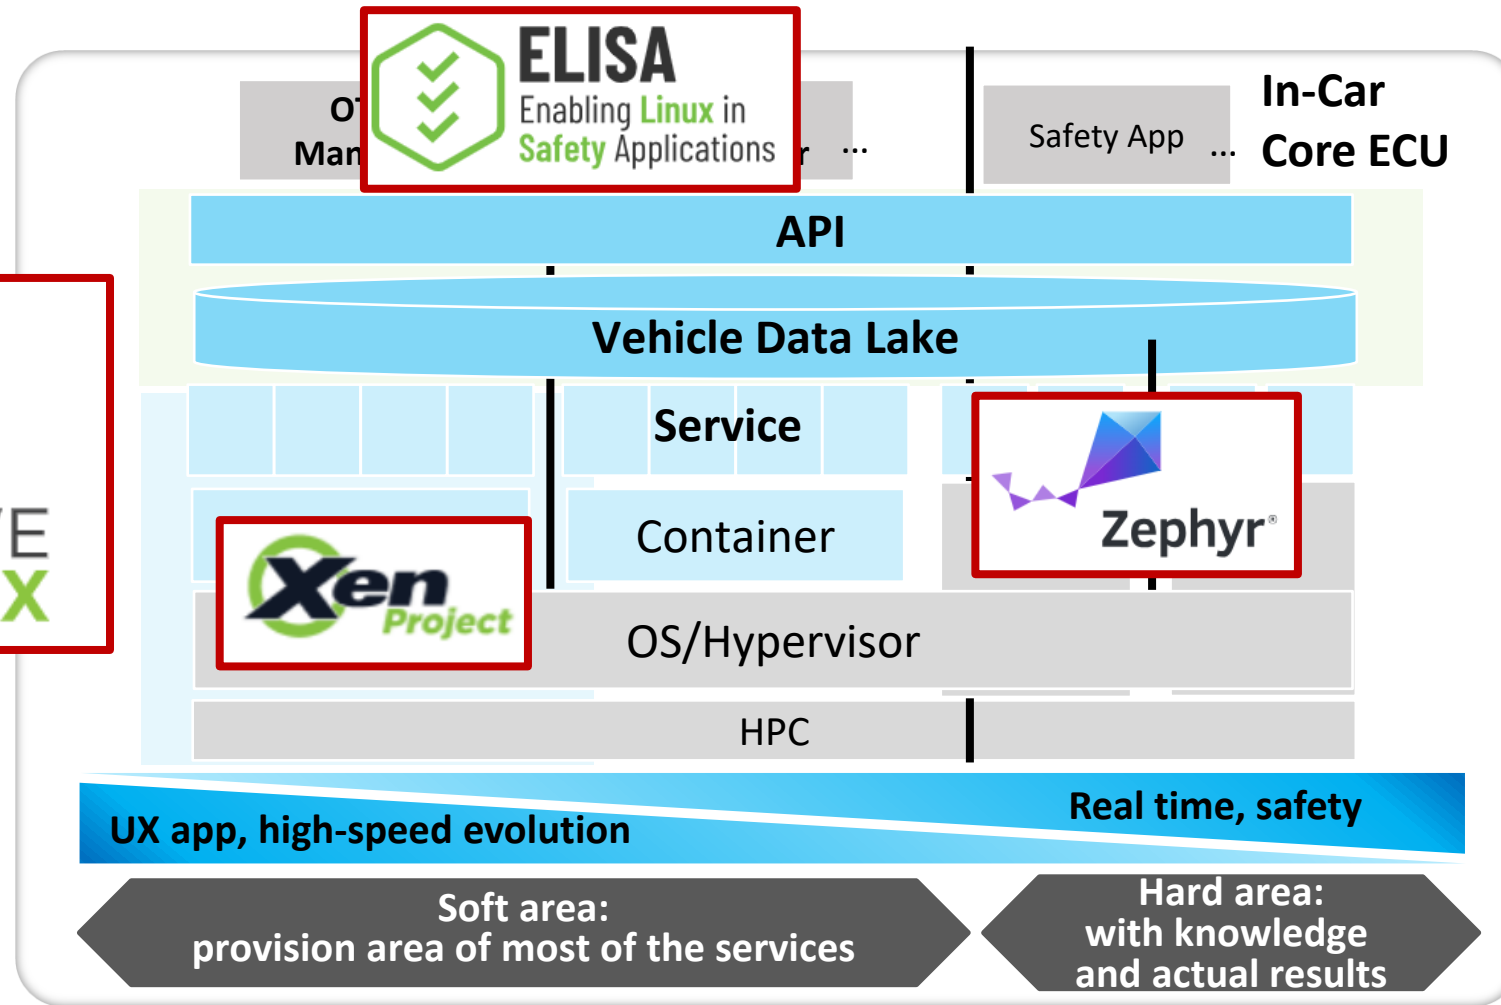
O
Man
ELISA
Enabling Linux in Safety Applications
r ...
Safety App ...
In-Car Core ECU
API
Vehicle Data Lake
Service
Container
Zephyr
E
X
Xen Project
OS/Hypervisor
HPC
UX app, high-speed evolution
Real time, safety
Soft area:
provision area of most of the services
Hard area:
with knowledge
and actual results